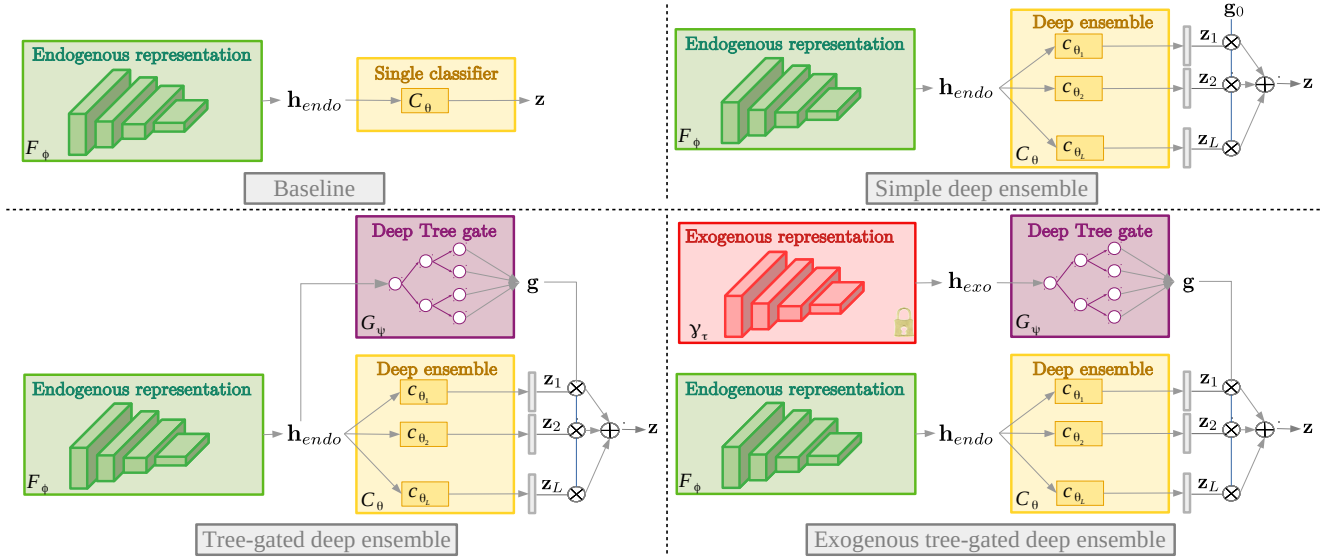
Endogenous representation

$F_\phi$

$\mathbf{h}_{endo}$

Single classifier

$C_\theta$

$\mathbf{z}$

Baseline

Endogenous representation

$F_\phi$

$\mathbf{h}_{endo}$

Deep ensemble

$c_{\theta_1}$

$c_{\theta_2}$

$c_{\theta_L}$

$C_\theta$

$\mathbf{g}_0$

$\mathbf{z}_1$

$\mathbf{z}_2$

$\mathbf{z}_L$

$\mathbf{z}$

Simple deep ensemble

Deep Tree gate

$G_\psi$

$\mathbf{g}$

Endogenous representation

$F_\phi$

$\mathbf{h}_{endo}$

Deep ensemble

$c_{\theta_1}$

$c_{\theta_2}$

$c_{\theta_L}$

$C_\theta$

$\mathbf{z}_1$

$\mathbf{z}_2$

$\mathbf{z}_L$

$\mathbf{z}$

Tree-gated deep ensemble

Exogenous representation

$\gamma_\tau$

$\mathbf{h}_{exo}$

Deep Tree gate

$G_\psi$

$\mathbf{g}$

Endogenous representation

$F_\phi$

$\mathbf{h}_{endo}$

Deep ensemble

$c_{\theta_1}$

$c_{\theta_2}$

$c_{\theta_L}$

$C_\theta$

$\mathbf{z}_1$

$\mathbf{z}_2$

$\mathbf{z}_L$

$\mathbf{z}$

Exogenous tree-gated deep ensemble